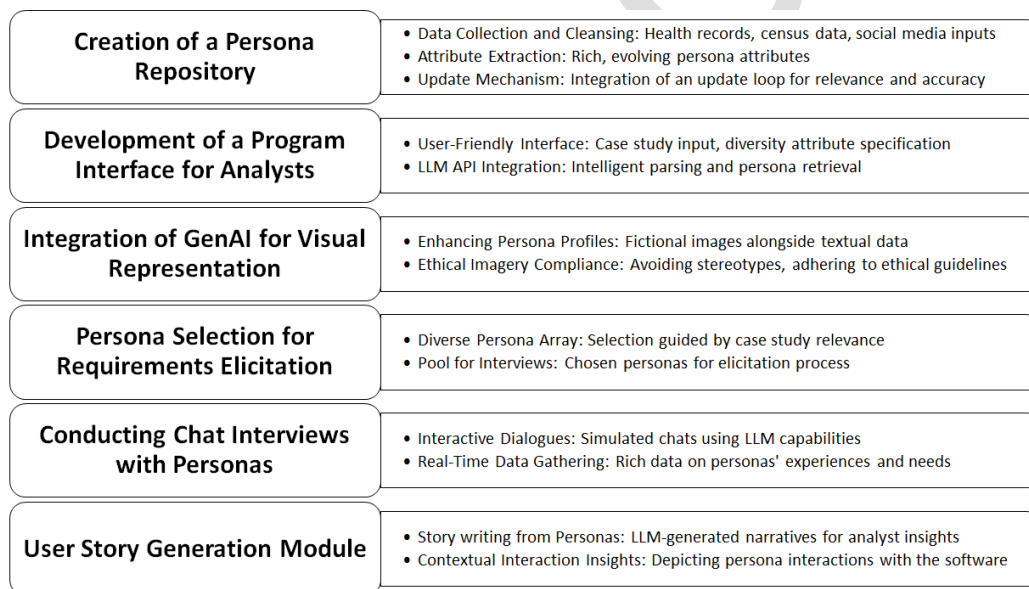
Creation of a Persona Repository

• Data Collection and Cleansing: Health records, census data, social media inputs
• Attribute Extraction: Rich, evolving persona attributes
• Update Mechanism: Integration of an update loop for relevance and accuracy

Development of a Program Interface for Analysts

• User-Friendly Interface: Case study input, diversity attribute specification
• LLM API Integration: Intelligent parsing and persona retrieval

Integration of GenAI for Visual Representation

• Enhancing Persona Profiles: Fictional images alongside textual data
• Ethical Imagery Compliance: Avoiding stereotypes, adhering to ethical guidelines

Persona Selection for Requirements Elicitation

• Diverse Persona Array: Selection guided by case study relevance
• Pool for Interviews: Chosen personas for elicitation process

Conducting Chat Interviews with Personas

• Interactive Dialogues: Simulated chats using LLM capabilities
• Real-Time Data Gathering: Rich data on personas' experiences and needs

User Story Generation Module

• Story writing from Personas: LLM-generated narratives for analyst insights
• Contextual Interaction Insights: Depicting persona interactions with the software